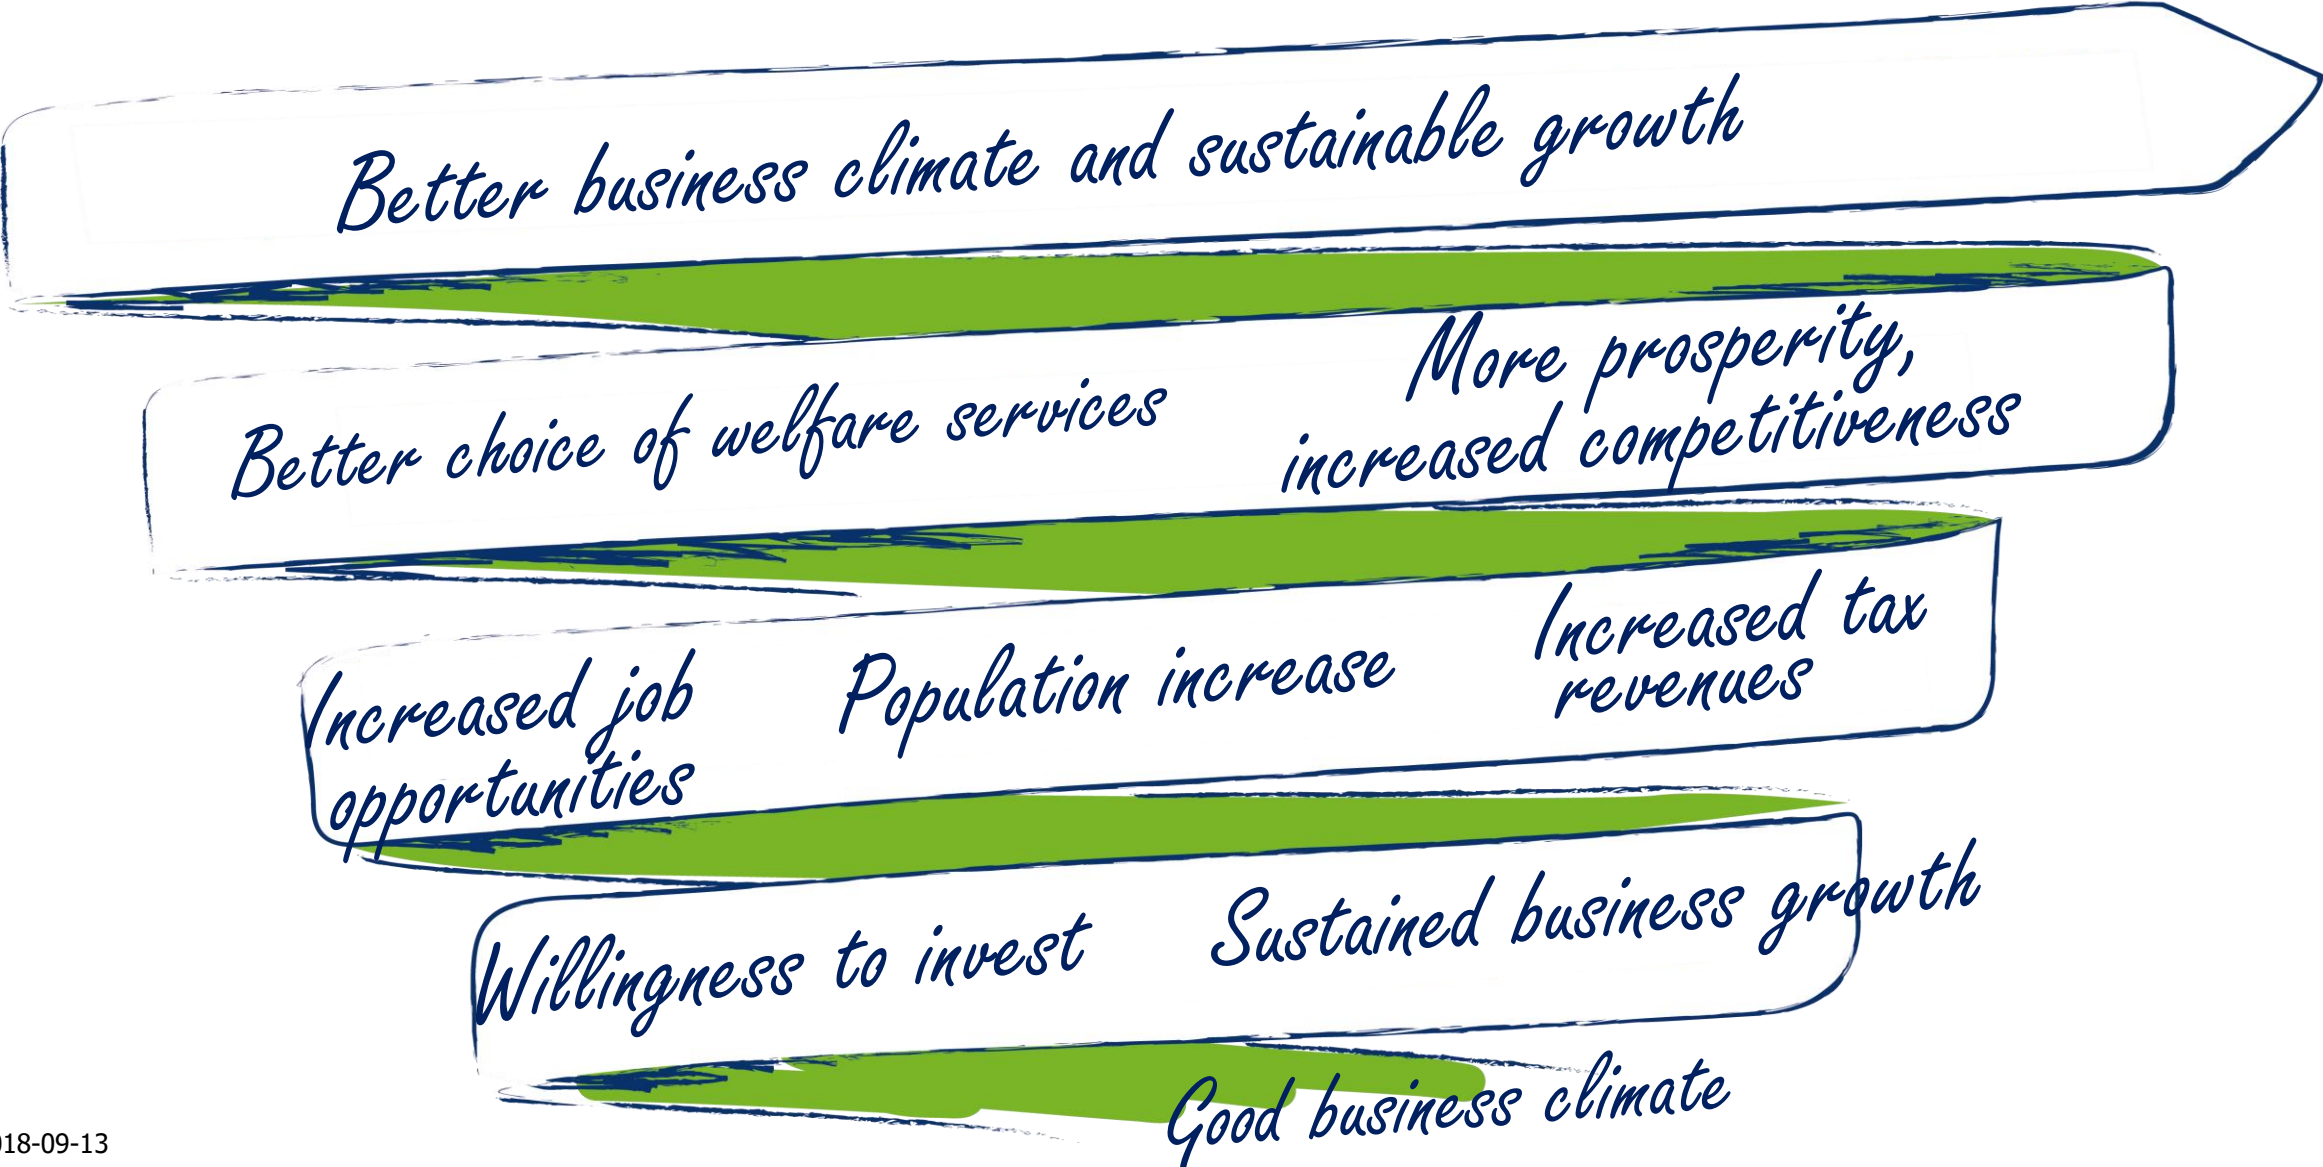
Better business climate and sustainable growth

Better choice of welfare services

More prosperity, increased competitiveness

Increased job opportunities

Population increase

Increased tax revenues

Willingness to invest

Sustained business growth

Good business climate

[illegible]18-09-13